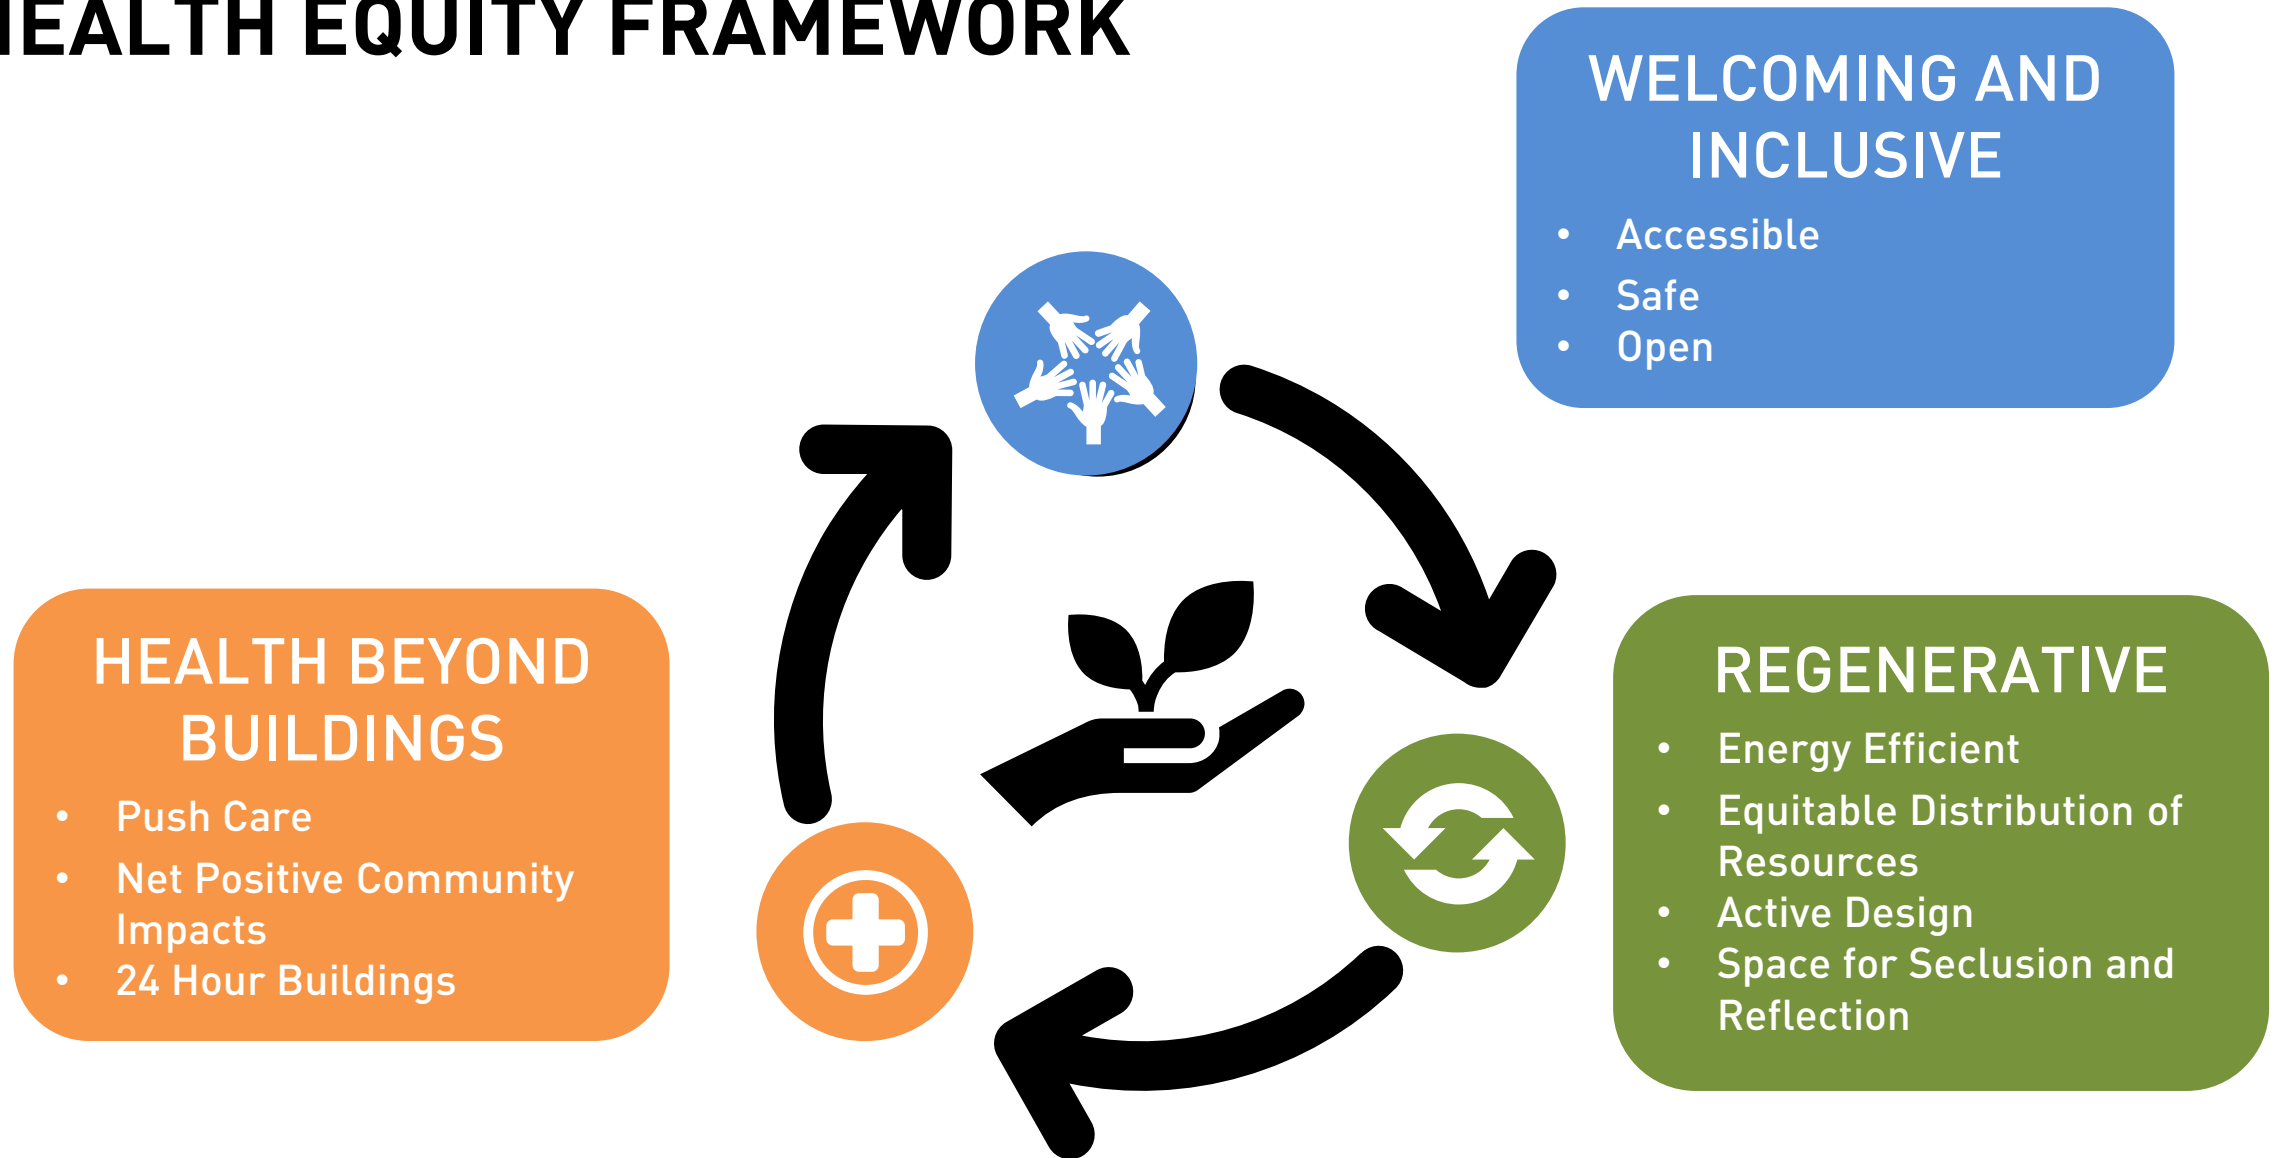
IEALTH EQUITY FRAMEWORK

WELCOMING AND INCLUSIVE

- Accessible
- Safe
- Open

REGENERATIVE

- Energy Efficient
- Equitable Distribution of Resources
- Active Design
- Space for Seclusion and Reflection

HEALTH BEYOND BUILDINGS

- Push Care
- Net Positive Community Impacts
- 24 Hour Buildings